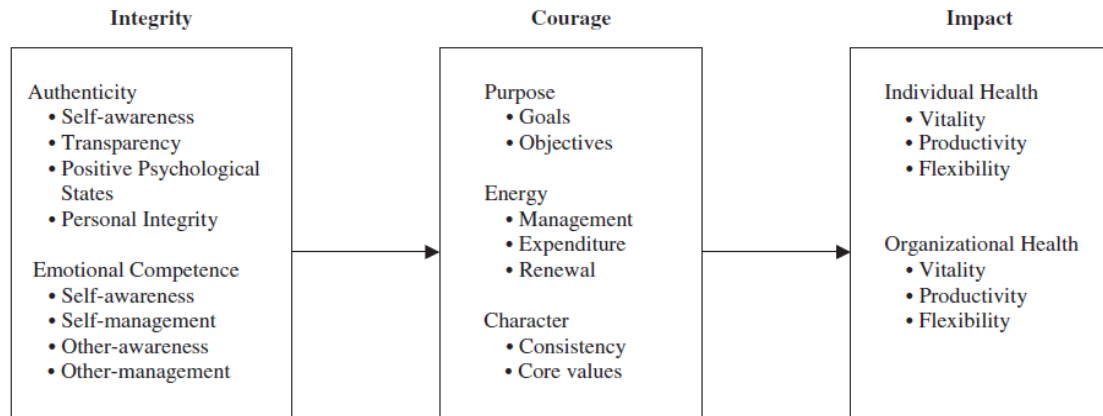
Integrity

Authenticity
• Self-awareness
• Transparency
• Positive Psychological States
• Personal Integrity

Emotional Competence
• Self-awareness
• Self-management
• Other-awareness
• Other-management

Courage

Purpose
• Goals
• Objectives

Energy
• Management
• Expenditure
• Renewal

Character
• Consistency
• Core values

Impact

Individual Health
• Vitality
• Productivity
• Flexibility

Organizational Health
• Vitality
• Productivity
• Flexibility